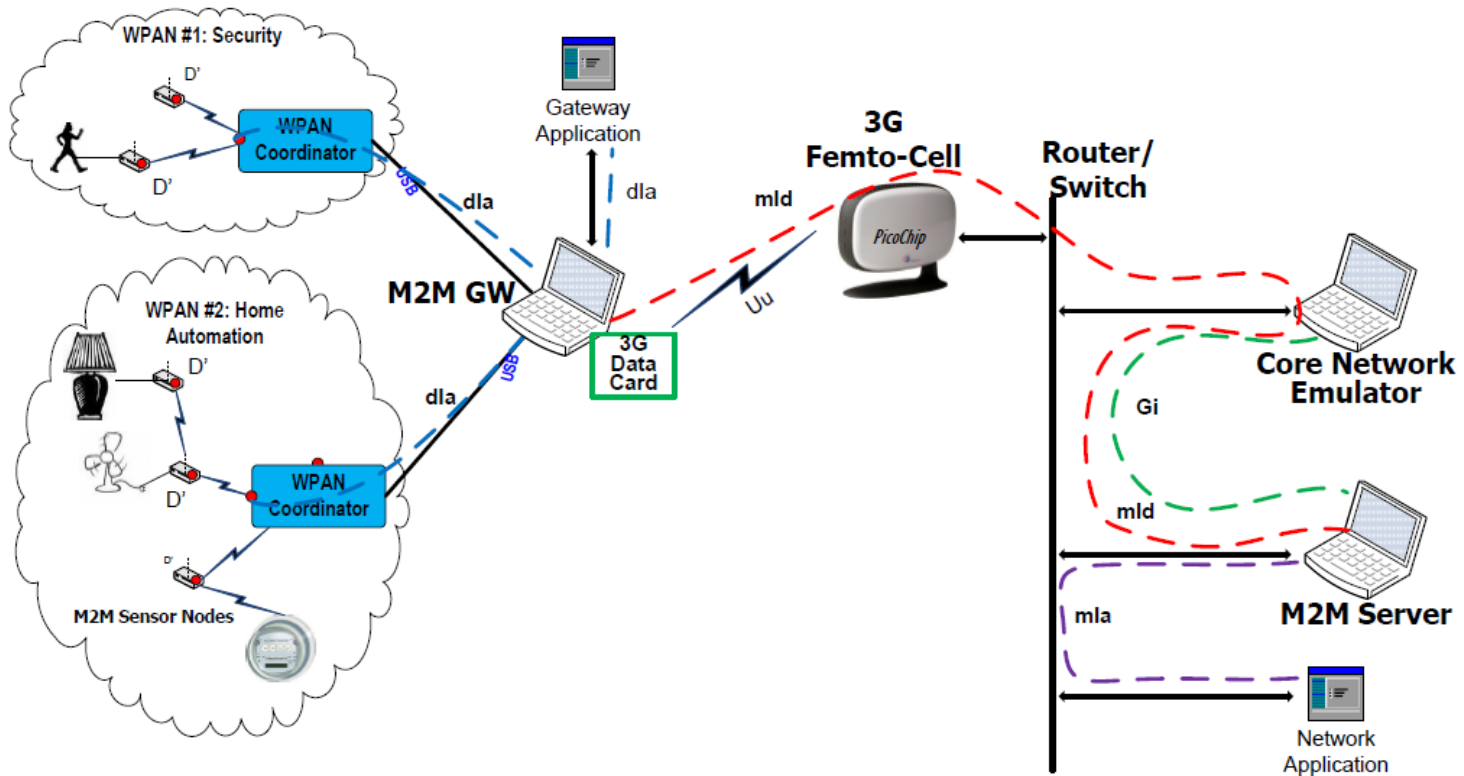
WPAN #1: Security

D'

D'

WPAN Coordinator

USB

dIa

Gateway Application

dIa

3G Femto-Cell

mId

PicoChip

Router/ Switch

WPAN #2: Home Automation

D'

D'

M2M GW

USB

dIa

WPAN Coordinator

D'

M2M Sensor Nodes

3G Data Card

Uu

Core Network Emulator

Gi

mId

mIa

M2M Server

Network Application